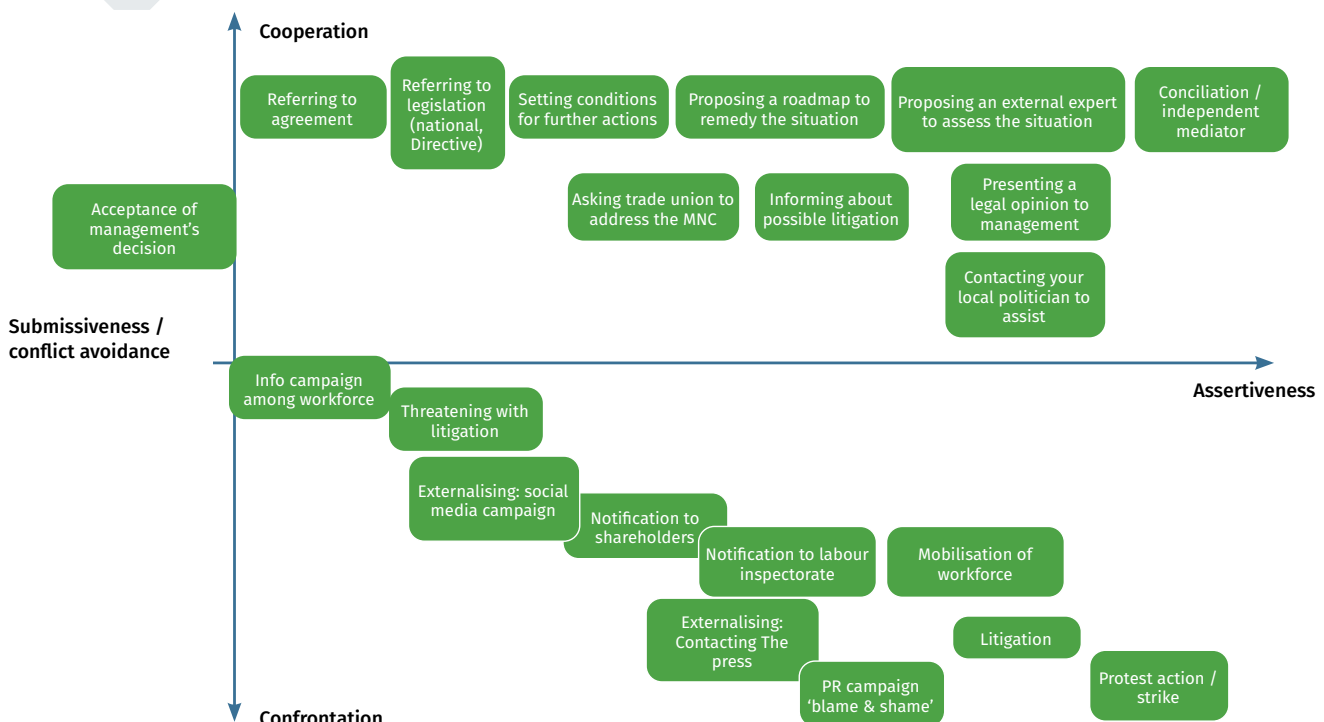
Cooperation

Referring to agreement

Referring to legislation (national, Directive)

Setting conditions for further actions

Proposing a roadmap to remedy the situation

Proposing an external expert to assess the situation

Conciliation / independent mediator

Acceptance of management's decision

Asking trade union to address the MNC

Informing about possible litigation

Presenting a legal opinion to management

Contacting your local politician to assist

Submissiveness / conflict avoidance

Info campaign among workforce

Assertiveness

Threatening with litigation

Externalising: social media campaign

Notification to shareholders

Notification to labour inspectorate

Mobilisation of workforce

Externalising: Contacting The press

Litigation

PR campaign 'blame & shame'

Protest action / strike

Confrontation